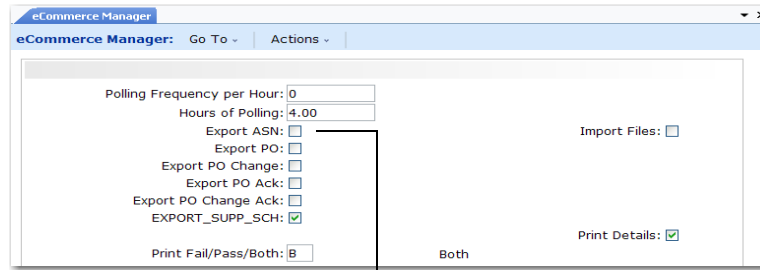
eCommerce Manager

eCommerce Manager: Go To Actions

Polling Frequency per Hour: 0
Hours of Polling: 4.00
Export ASN:
Import Files:
Export PO:
Export PO Change:
Export PO Ack:
Export PO Change Ack:
EXPORT_SUPP_SCH:
Print Details:
Print Fail/Pass/Both: B
Both